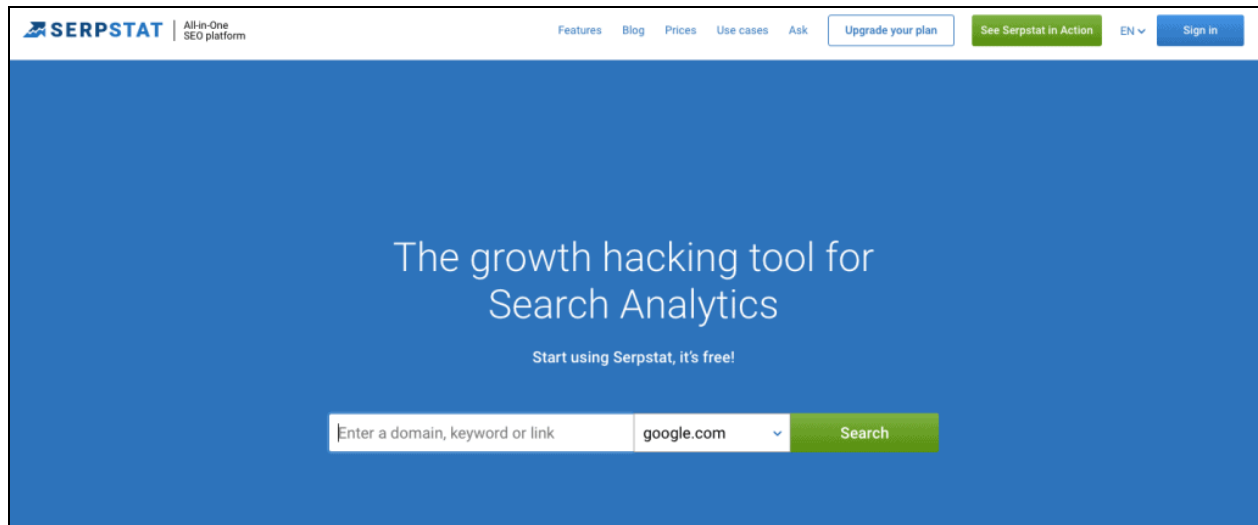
SERPSTAT | All-in-One SEO platform

Features Blog Prices Use cases Ask Upgrade your plan See Serpstat in Action EN Sign in

The growth hacking tool for Search Analytics

Start using Serpstat, it's free!

Enter a domain, keyword or link google.com Search